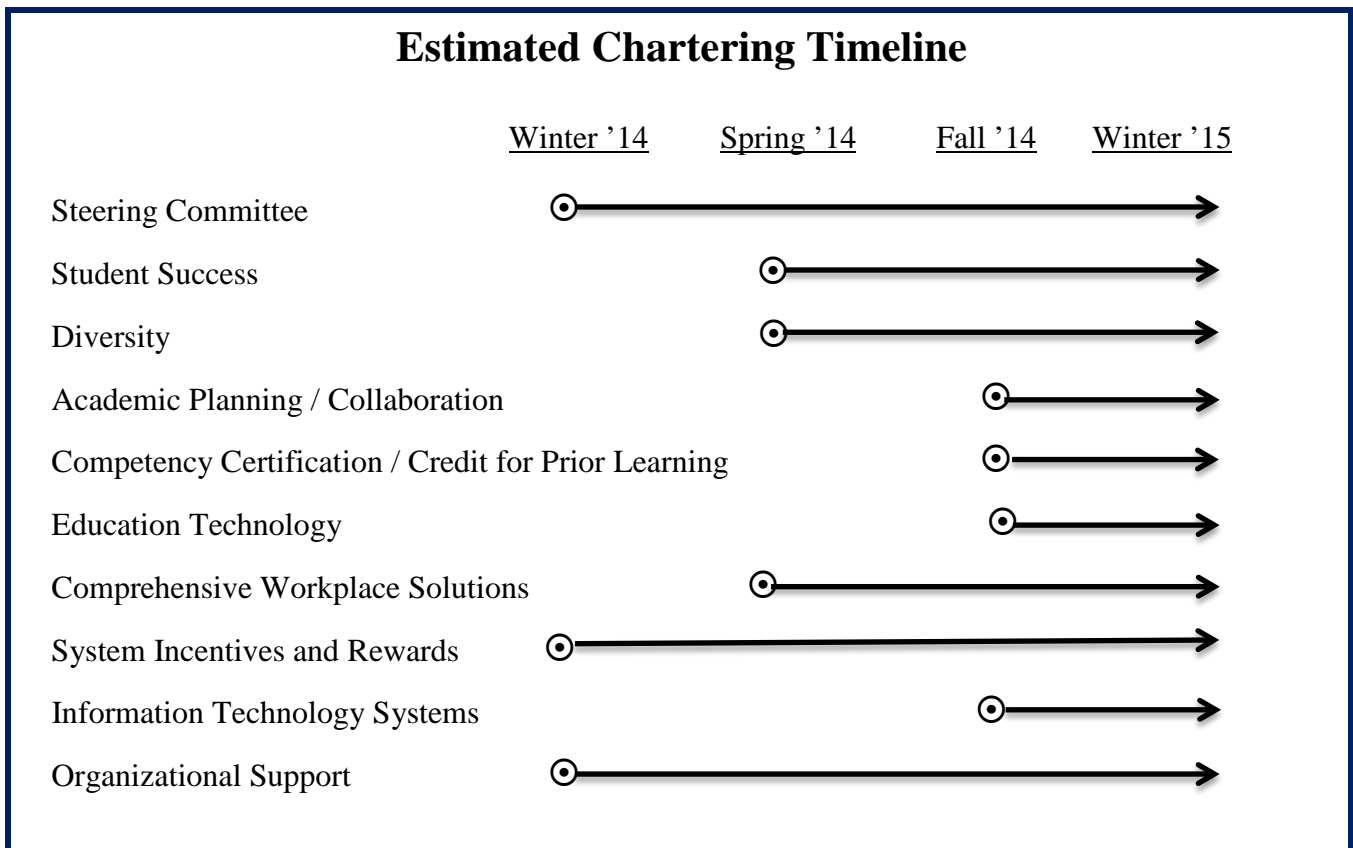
Estimated Chartering Timeline

Winter '14 Spring '14 Fall '14 Winter '15

Steering Committee

Student Success

Diversity

Academic Planning / Collaboration

Competency Certification / Credit for Prior Learning

Education Technology

Comprehensive Workplace Solutions

System Incentives and Rewards

Information Technology Systems

Organizational Support